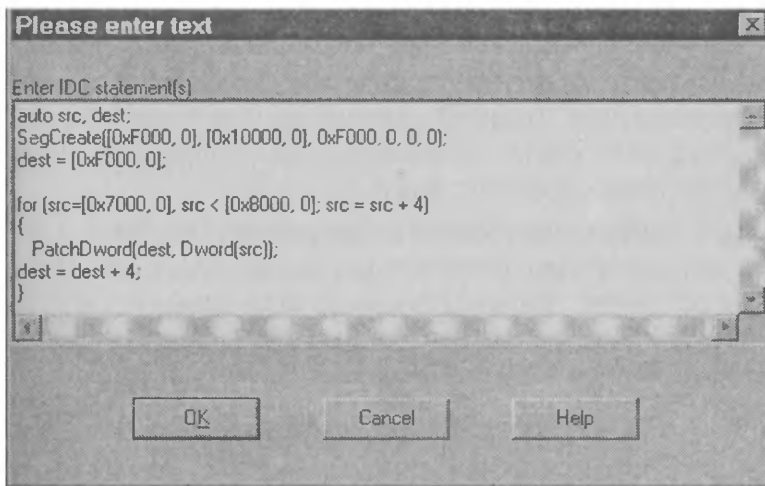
Please enter text

Enter IDC statement(s)

auto src, dest;
SegCreate([0xF000, 0], [0x10000, 0], 0xF000, 0, 0, 0);
dest = [0xF000, 0];

for (src=[0x7000, 0], src < [0x8000, 0]; src = src + 4)
{
PatchDword(dest, Dword(src));
dest = dest + 4;
}

OK

Cancel

Help